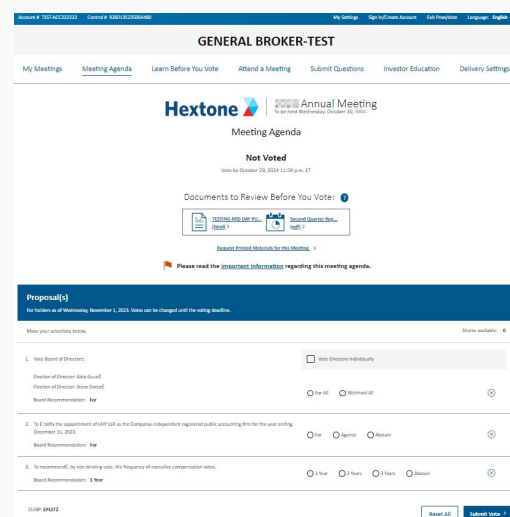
Account # TEST-ACC222222 Control # 9260135235064480

My Settings Sign In/Create Account Exit ProxyVote Language: English

GENERAL BROKER-TEST

My Meetings Meeting Agenda Learn Before You Vote Attend a Meeting Submit Questions Investor Education Delivery Settings

Hextone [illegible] Annual Meeting
To be held Wednesday, October 30, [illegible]

Meeting Agenda

Not Voted

Vote by October 29, 2024 11:59 p.m. ET

Documents to Review Before You Vote:

TESTING MID DAY PU... (html) >

Second Quarter Rep... (pdf) >

Request Printed Materials for this Meeting >

Please read the important information regarding this meeting agenda.

Proposal(s)

For holders as of Wednesday, November 1, 2023. Votes can be changed until the voting deadline.

Make your selections below.

Shares available: 0

1. Vote Board of Directors:

Vote Directors Individually

Election of Director: Aida Gusell

Election of Director: Steve Danell

Board Recommendation: For

For All Withhold All

2. To E ratify the appointment of UHY LLP as the Companys independent registered public accounting firm for the year ending December 31, 2023.

Board Recommendation: For

For Against Abstain

3. To recommendE, by non-binding vote, the frequency of executive compensation votes.

Board Recommendation: 1 Year

1 Year 2 Years 3 Years Abstain

CUSIP: EPL872

Reset All Submit Vote >